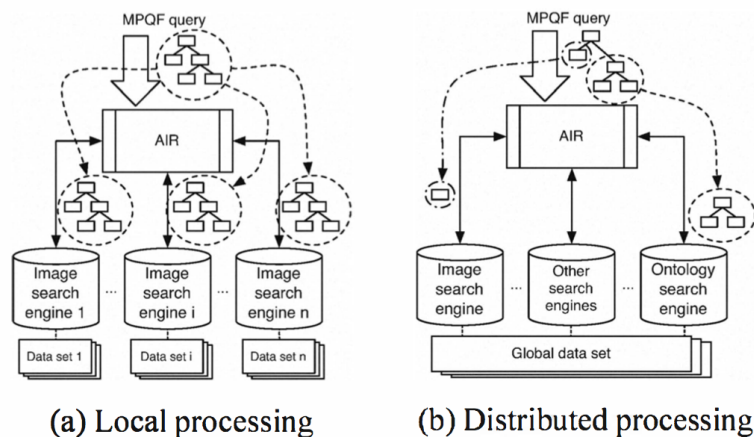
MPQF query

AIR

Image search engine 1

...

Image search engine i

...

Image search engine n

Data set 1

Data set i

Data set n

(a) Local processing

MPQF query

AIR

Image search engine

...

Other search engines

...

Ontology search engine

Global data set

(b) Distributed processing